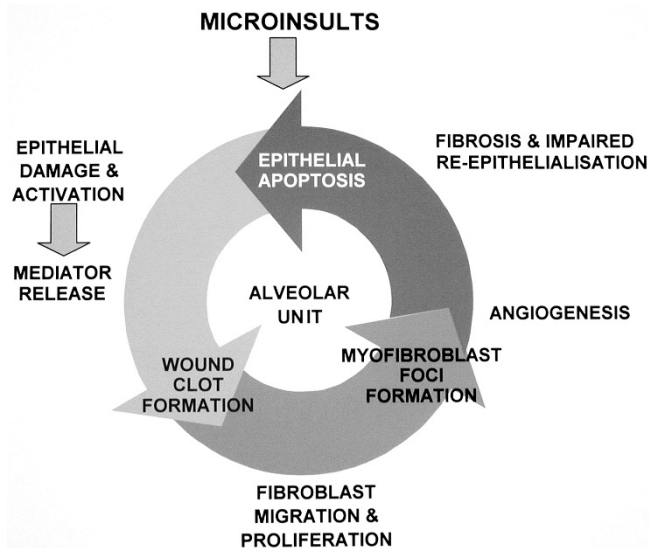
MICROINSULTS

EPITHELIAL APOPTOSIS

FIBROSIS & IMPAIRED RE-EPITHELIALISATION

EPITHELIAL DAMAGE & ACTIVATION

MEDIATOR RELEASE

ALVEOLAR UNIT

ANGIOGENESIS

MYOFIBROBLAST FOCI FORMATION

WOUND CLOT FORMATION

FIBROBLAST MIGRATION & PROLIFERATION